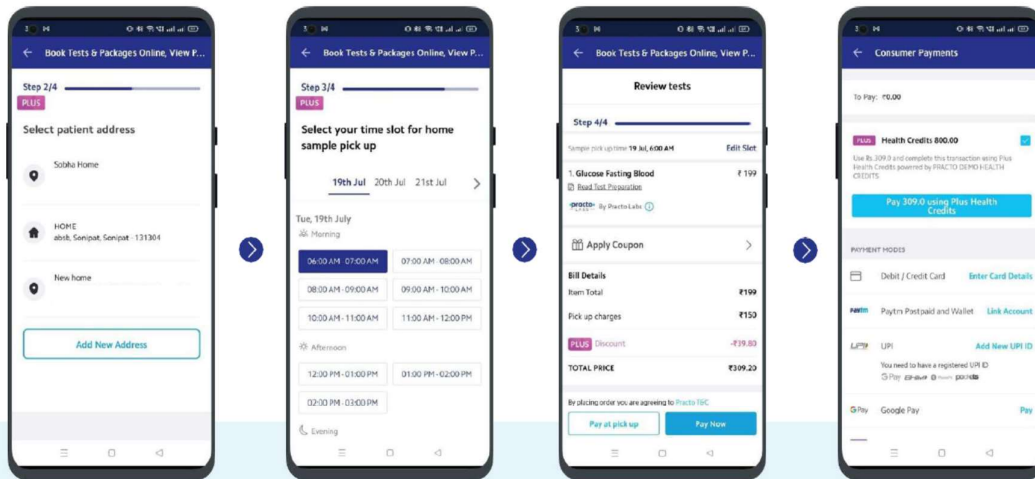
Book Tests & Packages Online, View P...

Step 2/4

PLUS

Select patient address

Sobha Home

HOME
absk, Sonipat, Sonipat - 131304

New home

Add New Address

Book Tests & Packages Online, View P...

Step 3/4

PLUS

Select your time slot for home sample pick up

19th Jul 20th Jul 21st Jul

Tue, 19th July

Morning

06:00 AM - 07:00 AM
07:00 AM - 08:00 AM
08:00 AM - 09:00 AM
09:00 AM - 10:00 AM
10:00 AM - 11:00 AM
11:00 AM - 12:00 PM

Afternoon

12:00 PM - 01:00 PM
01:00 PM - 02:00 PM
02:00 PM - 03:00 PM

Evening

Book Tests & Packages Online, View P...

Review tests

Step 4/4

Sample pick up time 19 Jul, 6:00 AM
Edit Slot

1. Glucose Fasting Blood ₹ 199
Read Test Preparation

practo By Practo Labs

Apply Coupon

Bill Details

| Item Total | ₹199 |
|---|---|
| Pick up charges | ₹150 |
| PLUS Discount | -₹39.83 |
| TOTAL PRICE | ₹309.20 |

By placing order you are agreeing to Practo T&C

Pay at pick up
Pay Now

Consumer Payments

To Pay: ₹0.00

PLUS Health Credits 800.00

Use Rs.309.0 and complete this transaction using Plus Health Credits powered by PRACTO DEMO HEALTH CREDITS

Pay 309.0 using Plus Health Credits

PAYMENT MODES

Debit / Credit Card
Enter Card Details

Paytm Postpaid and Wallet
Link Account

UPI
Add New UPI ID
You need to have a registered UPI ID
G Pay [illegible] phonepe

Google Pay
Pay